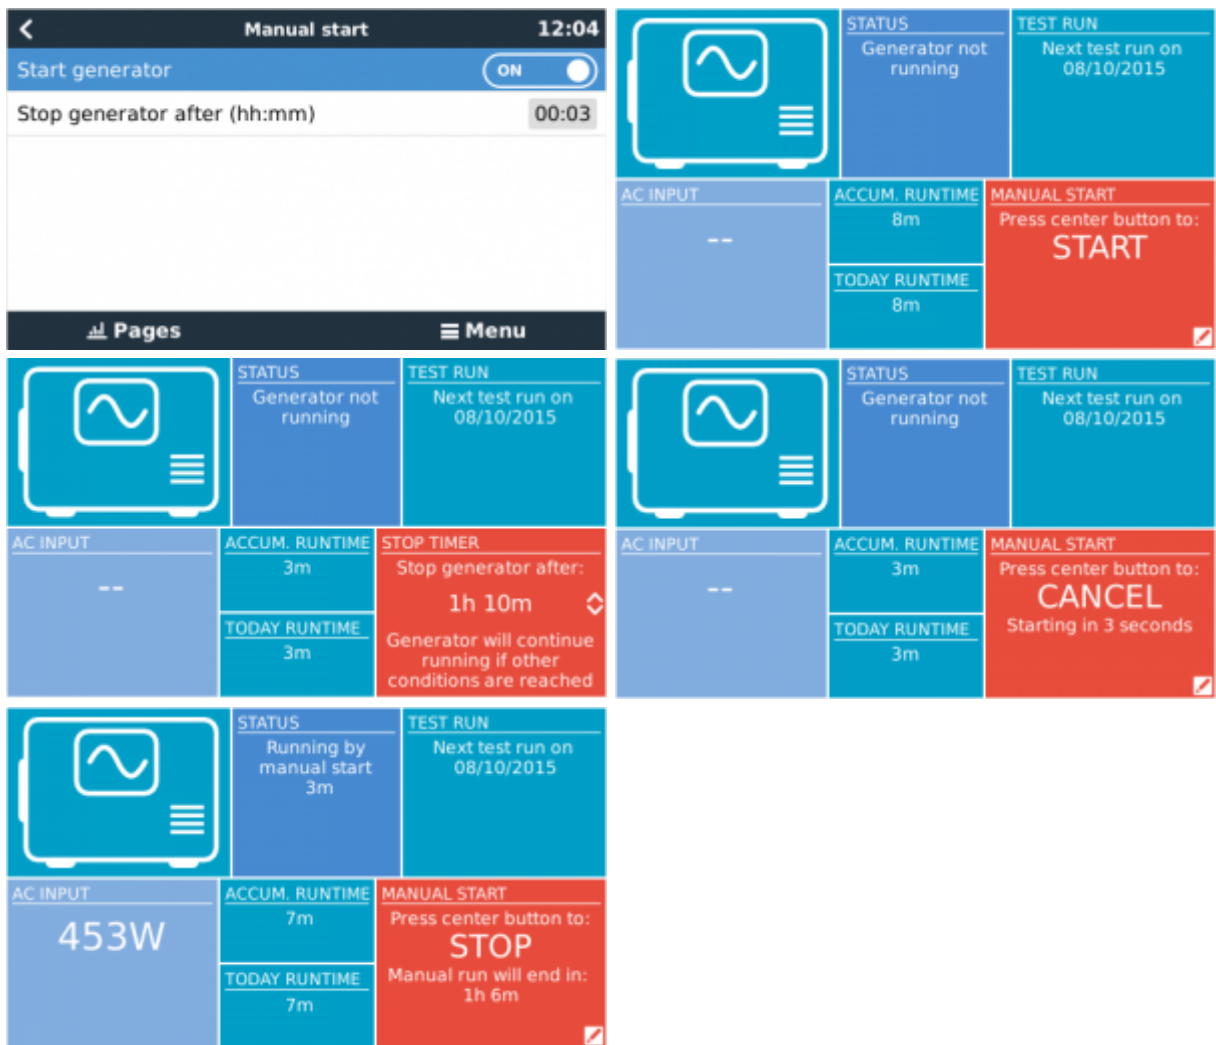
Manual start 12:04
Start generator ON
Stop generator after (hh:mm) 00:03
Pages Menu

STATUS
Generator not running
TEST RUN
Next test run on 08/10/2015
AC INPUT
--
ACCUM. RUNTIME
8m
TODAY RUNTIME
8m
MANUAL START
Press center button to:
START

STATUS
Generator not running
TEST RUN
Next test run on 08/10/2015
AC INPUT
--
ACCUM. RUNTIME
3m
TODAY RUNTIME
3m
STOP TIMER
Stop generator after:
1h 10m
Generator will continue running if other conditions are reached

STATUS
Generator not running
TEST RUN
Next test run on 08/10/2015
AC INPUT
--
ACCUM. RUNTIME
3m
TODAY RUNTIME
3m
MANUAL START
Press center button to:
CANCEL
Starting in 3 seconds

STATUS
Running by manual start 3m
TEST RUN
Next test run on 08/10/2015
AC INPUT
453W
ACCUM. RUNTIME
7m
TODAY RUNTIME
7m
MANUAL START
Press center button to:
STOP
Manual run will end in: 1h 6m